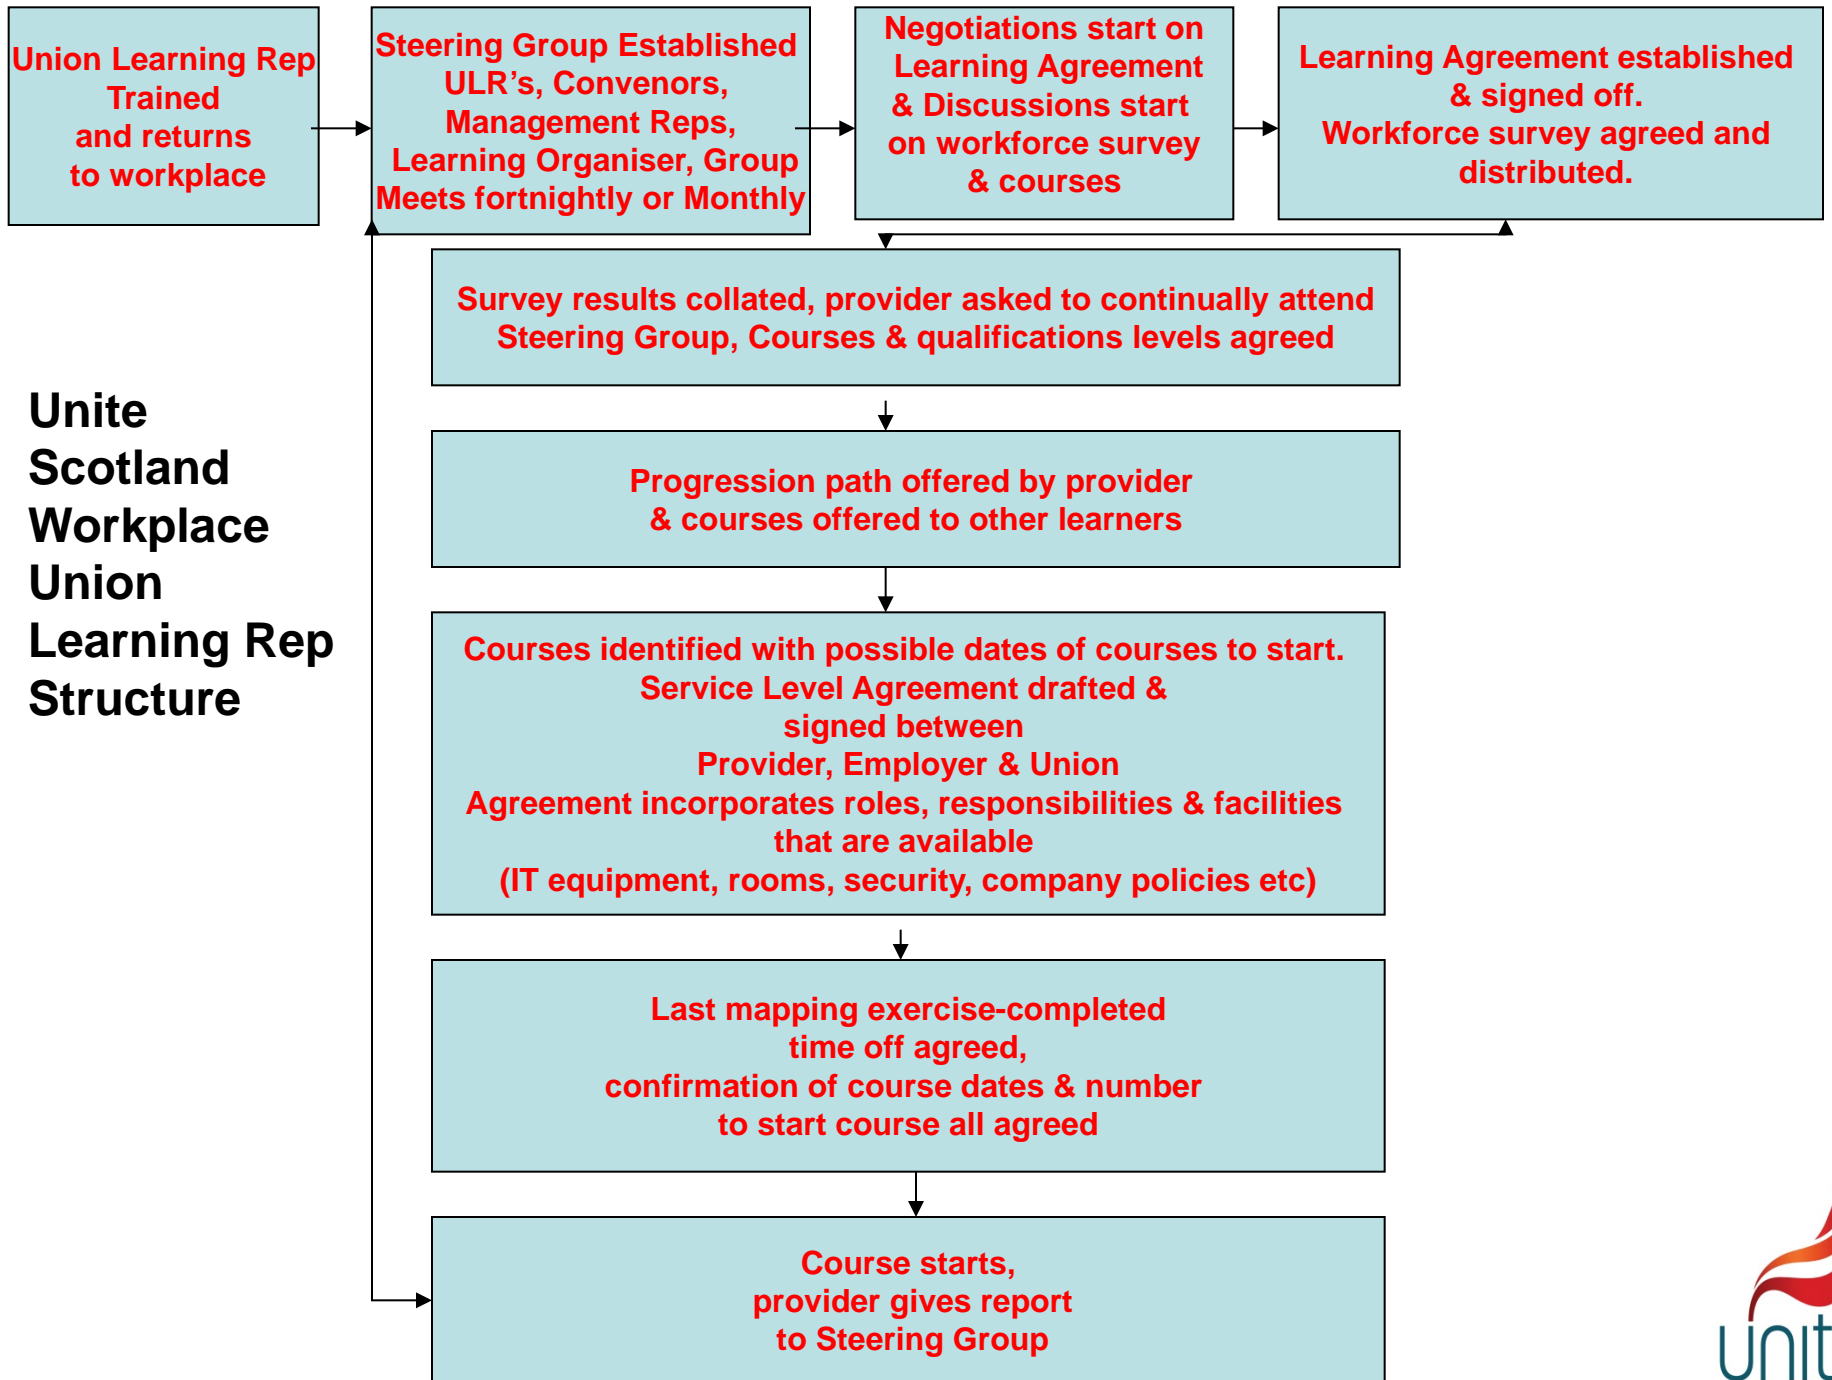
Union Learning Rep Trained and returns to workplace

Steering Group Established ULR's, Convenors, Management Reps, Learning Organiser, Group Meets fortnightly or Monthly

Negotiations start on Learning Agreement & Discussions start on workforce survey & courses

Learning Agreement established & signed off. Workforce survey agreed and distributed.

Survey results collated, provider asked to continually attend Steering Group, Courses & qualifications levels agreed

Unite Scotland Workplace Union Learning Rep Structure

Progression path offered by provider & courses offered to other learners

Courses identified with possible dates of courses to start.
Service Level Agreement drafted & signed between
Provider, Employer & Union
Agreement incorporates roles, responsibilities & facilities that are available
(IT equipment, rooms, security, company policies etc)

Last mapping exercise-completed time off agreed,
confirmation of course dates & number to start course all agreed

Course starts,
provider gives report
to Steering Group

Unit